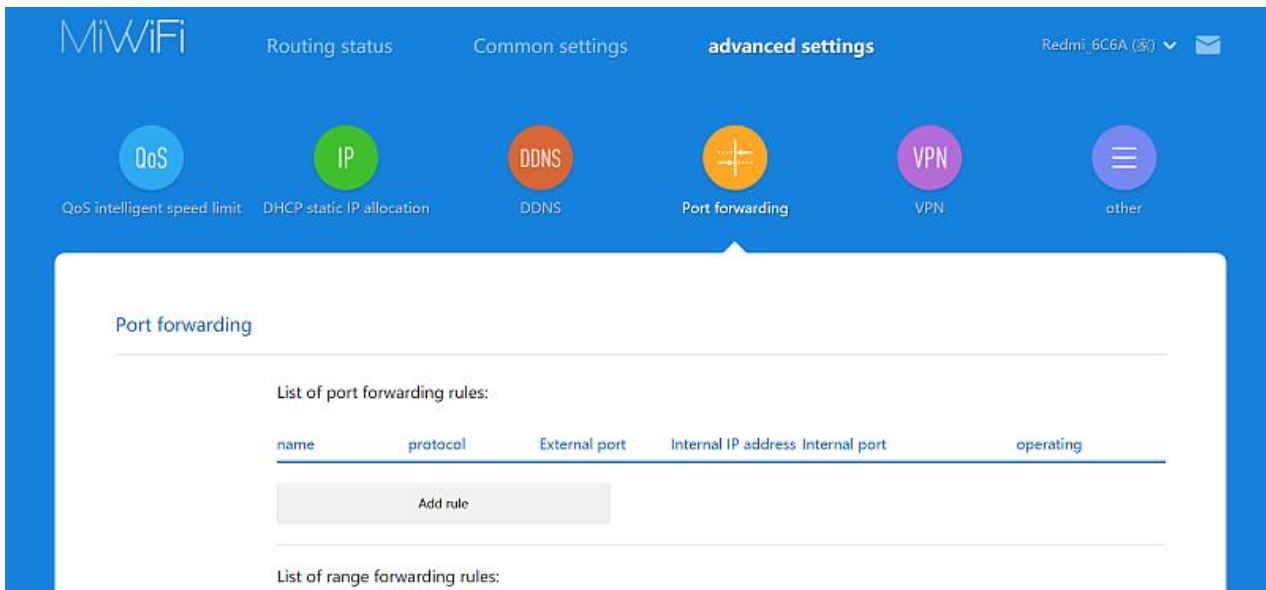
MiWiFi Routing status Common settings advanced settings Redmi_6C6A (家)

QoS
QoS intelligent speed limit

IP
DHCP static IP allocation

DDNS
DDNS

Port forwarding

VPN
VPN

other

Port forwarding

List of port forwarding rules:

| name | protocol | External port | Internal IP address | Internal port | operating |
|---|---|---|---|---|---|

Add rule

List of range forwarding rules: